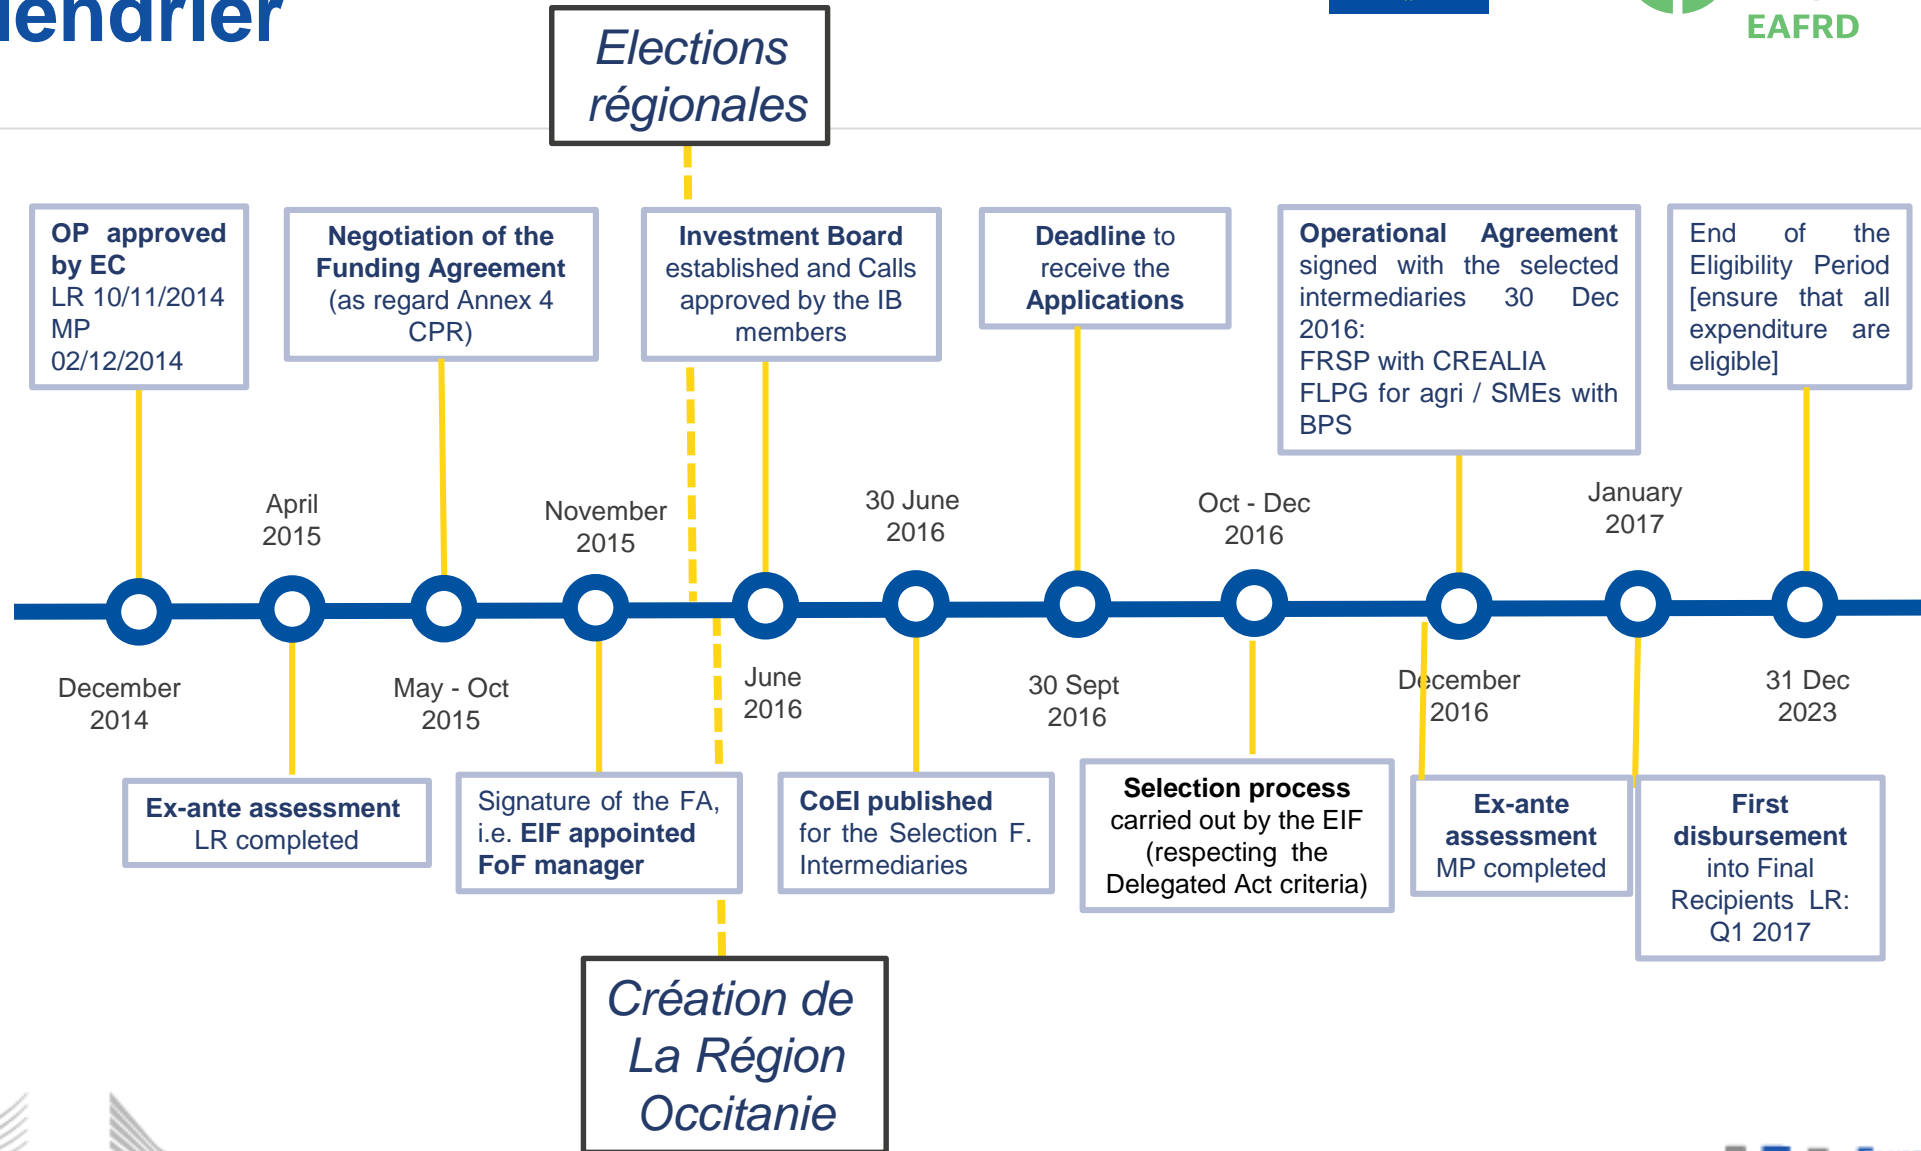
lendrier

EAFRD

Elections régionales

OP approved by EC
LR 10/11/2014
MP
02/12/2014

Negotiation of the Funding Agreement (as regard Annex 4 CPR)

Investment Board established and Calls approved by the IB members

Deadline to receive the Applications

Operational Agreement signed with the selected intermediaries 30 Dec 2016:
FRSP with CREALIA
FLPG for agri / SMEs with BPS

End of the Eligibility Period [ensure that all expenditure are eligible]

April 2015

November 2015

30 June 2016

Oct - Dec 2016

January 2017

December 2014

May - Oct 2015

June 2016

30 Sept 2016

December 2016

31 Dec 2023

Ex-ante assessment LR completed

Signature of the FA, i.e. EIF appointed FoF manager

CoEI published for the Selection F. Intermediaries

Selection process carried out by the EIF (respecting the Delegated Act criteria)

Ex-ante assessment MP completed

First disbursement into Final Recipients LR: Q1 2017

Création de La Région Occitanie